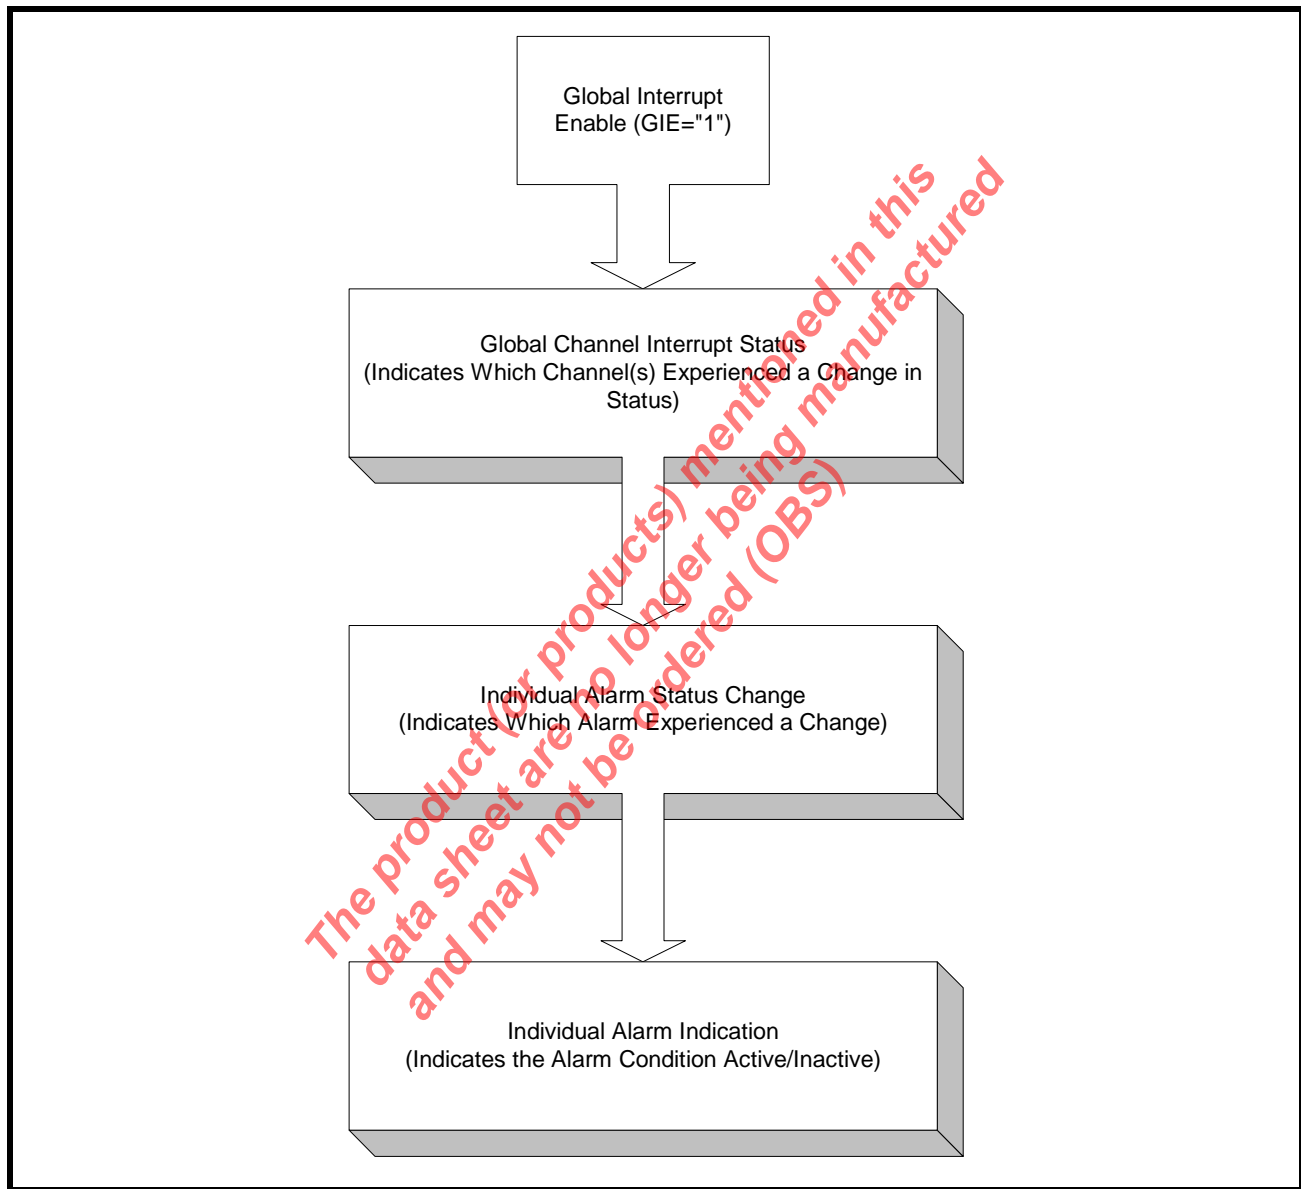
Global Interrupt Enable (GIE="1")

Global Channel Interrupt Status (Indicates Which Channel(s) Experienced a Change in Status)

Individual Alarm Status Change (Indicates Which Alarm Experienced a Change)

Individual Alarm Indication (Indicates the Alarm Condition Active/Inactive)

The product (or products) mentioned in this data sheet are no longer being manufactured and may not be ordered (OBS)